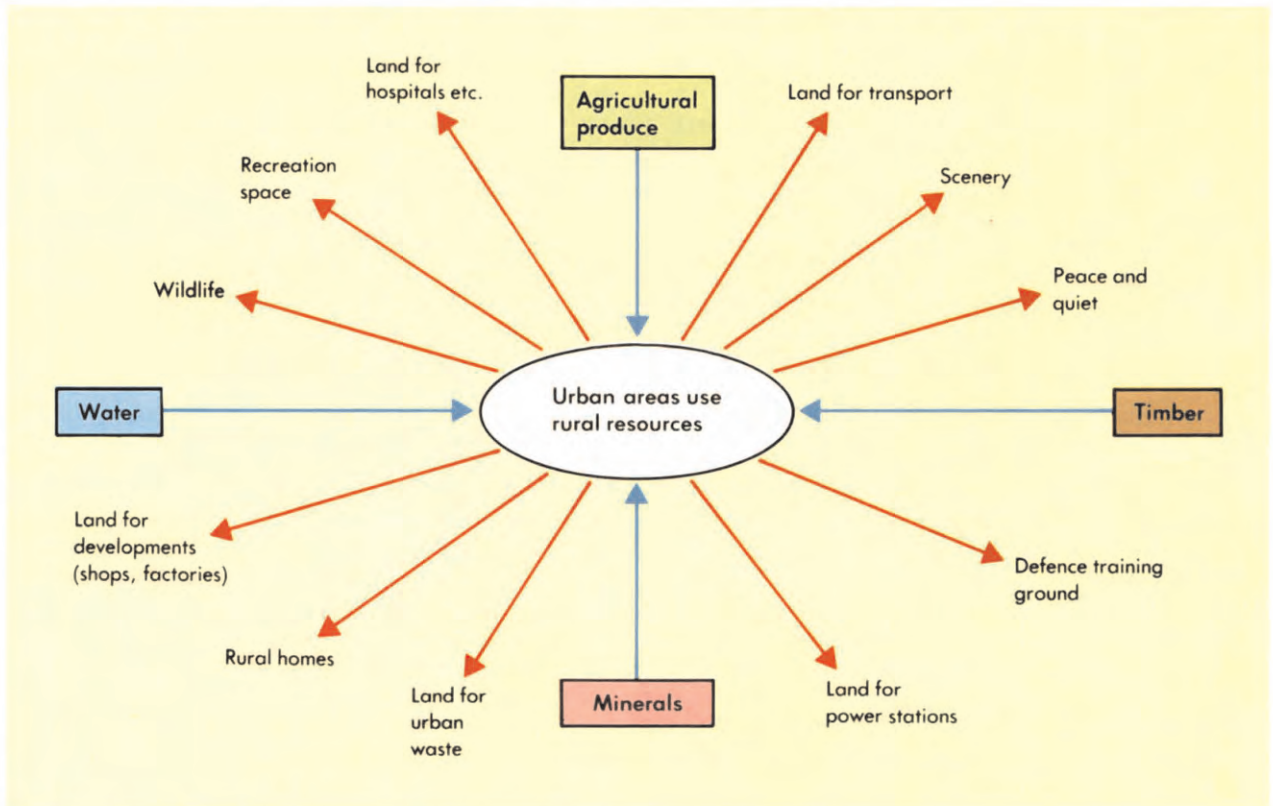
Land for hospitals etc.

Agricultural produce

Land for transport

Recreation space

Scenery

Wildlife

Peace and quiet

Water

Urban areas use rural resources

Timber

Land for developments (shops, factories)

Defence training ground

Rural homes

Land for urban waste

Minerals

Land for power stations